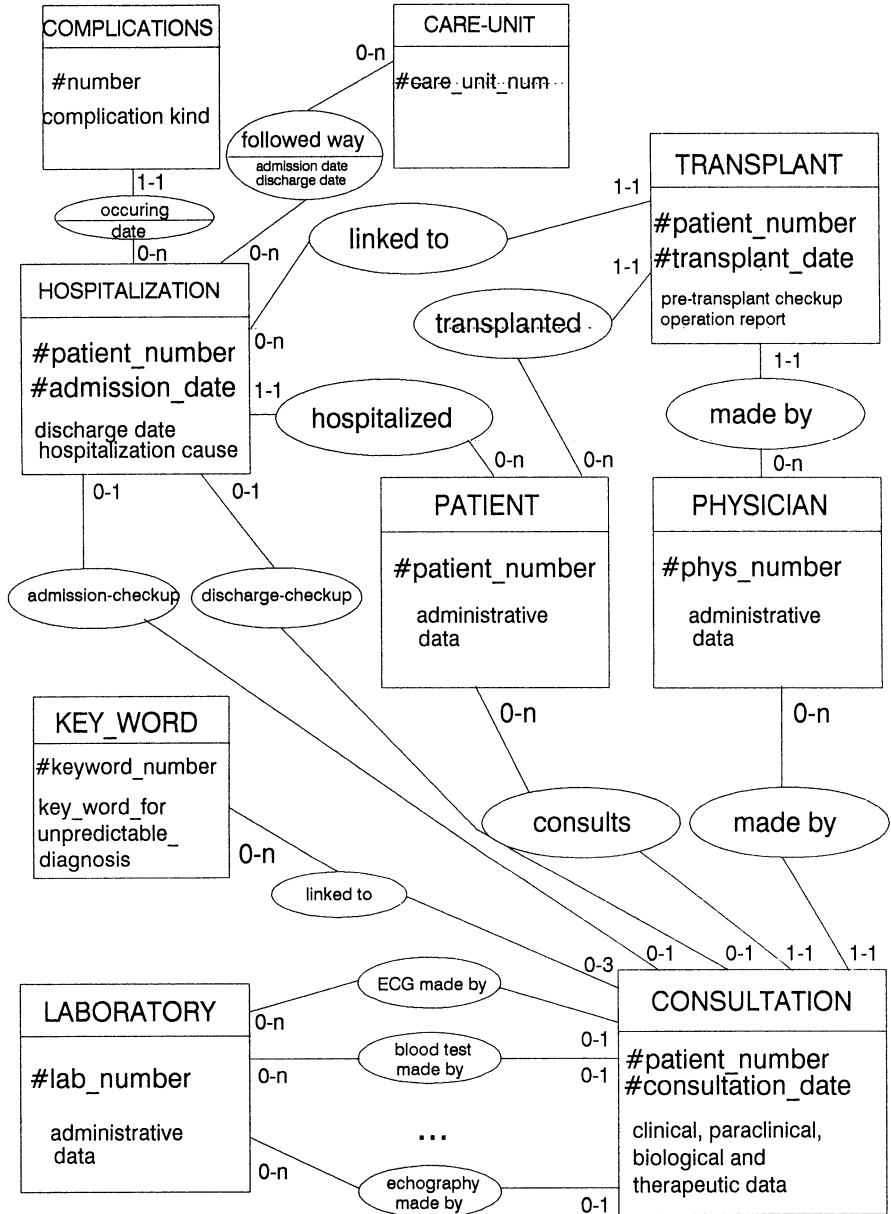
COMPLICATIONS
#number
complication kind

CARE-UNIT
#care_unit_num

0-n

followed way
admission date
discharge date

1-1
occuring
date
0-n

0-n

TRANSPLANT
#patient_number
#transplant_date
pre-transplant checkup
operation report

1-1

linked to

1-1

HOSPITALIZATION
#patient_number
#admission_date
discharge date
hospitalization cause

0-n

transplanted

1-1

hospitalized

1-1

made by

0-n

0-n

0-n

PATIENT
#patient_number
administrative data

PHYSICIAN
#phys_number
administrative data

0-1

0-1

admission-checkup

discharge-checkup

KEY_WORD
#keyword_number
key_word_for unpredictable_ diagnosis

0-n

0-n

consults

made by

0-n

linked to

0-3

0-1

0-1

1-1

1-1

LABORATORY
#lab_number
administrative data

ECG made by

0-n

0-1

blood test made by

0-n

0-1

...

0-n

echography made by

0-1

CONSULTATION
#patient_number
#consultation_date
clinical, paraclinical, biological and therapeutic data